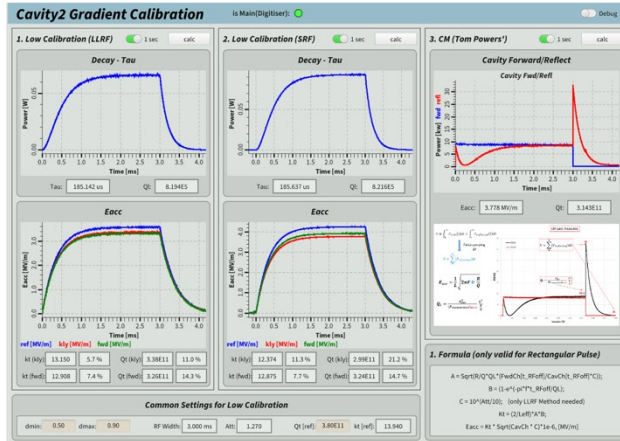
Cavity2 Gradient Calibration

Is Main(Digitiser):

Debug

1. Low Calibration (LLRF)

1 sec

calc

Decay - Tau

Power [W]

0.05

0.00

0.0 0.5 1.0 1.5 2.0 2.5 3.0 3.5 4.0

Time [ms]

Tau: 185.142 us

Ql: 8.194E5

Eacc

Eacc [MV/m]

ref [MV/m]  kly [MV/m]  fwd [MV/m]

Time [ms]

| kt (kly) | 13.150 | 5.7 % | Qt (kly) | 3.38E11 | 11.0 % |
|---|---|---|---|---|---|
| kt (fwd) | 12.908 | 7.4 % | Qt (fwd) | 3.26E11 | 14.3 % |

2. Low Calibration (SRF)

1 sec

calc

Decay - Tau

Power [W]

Time [ms]

Tau: 185.637 us

Ql: 8.216E5

Eacc

Eacc [MV/m]

ref [MV/m]  kly [MV/m]  fwd [MV/m]

Time [ms]

| kt (kly) | 12.374 | 11.3 % | Qt (kly) | 2.99E11 | 21.2 % |
|---|---|---|---|---|---|
| kt (fwd) | 12.875 | 7.7 % | Qt (fwd) | 3.24E11 | 14.7 % |

3. CM (Tom Powers')

1 sec

calc

Cavity Forward/Reflect

Cavity Fwd/Refl

Power [kw] fwd refl

Time [ms]

Eacc: 3.778 MV/m

Qt: 3.143E11

Common Settings for Low Calibration

dmin: 0.50  dmax: 0.90  RF Width: 3.000 ms  Att: 1.270  Qt [ref]: 3.80E11  kt [ref]: 13.940

1. Formula (only valid for Rectangular Pulse)

A = Sqrt(R/Q*QL*(FwdCh(t_RFoff)/CavCh(t_RFoff)*C));

B = (1-e^(-pi*f*t_RFoff/QL);

C = 10^(Att/10);   (only LLRF Method needed)

Kt = (2/Leff)*A*B;

Eacc = Kt * Sqrt(CavCh * C)*1e-6, [MV/m]